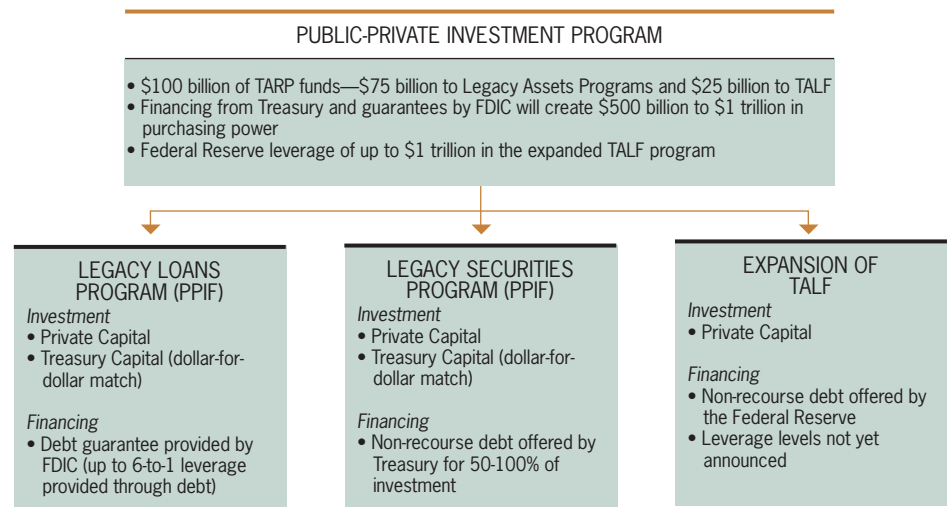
PUBLIC-PRIVATE INVESTMENT PROGRAM

• \$100 billion of TARP funds—\$75 billion to Legacy Assets Programs and \$25 billion to TALF
• Financing from Treasury and guarantees by FDIC will create \$500 billion to \$1 trillion in purchasing power
• Federal Reserve leverage of up to \$1 trillion in the expanded TALF program

LEGACY LOANS PROGRAM (PPIF)
Investment
• Private Capital
• Treasury Capital (dollar-for-dollar match)

Financing
• Debt guarantee provided by FDIC (up to 6-to-1 leverage provided through debt)

LEGACY SECURITIES PROGRAM (PPIF)
Investment
• Private Capital
• Treasury Capital (dollar-for-dollar match)

Financing
• Non-recourse debt offered by Treasury for 50-100% of investment

EXPANSION OF TALF
Investment
• Private Capital

Financing
• Non-recourse debt offered by the Federal Reserve
• Leverage levels not yet announced